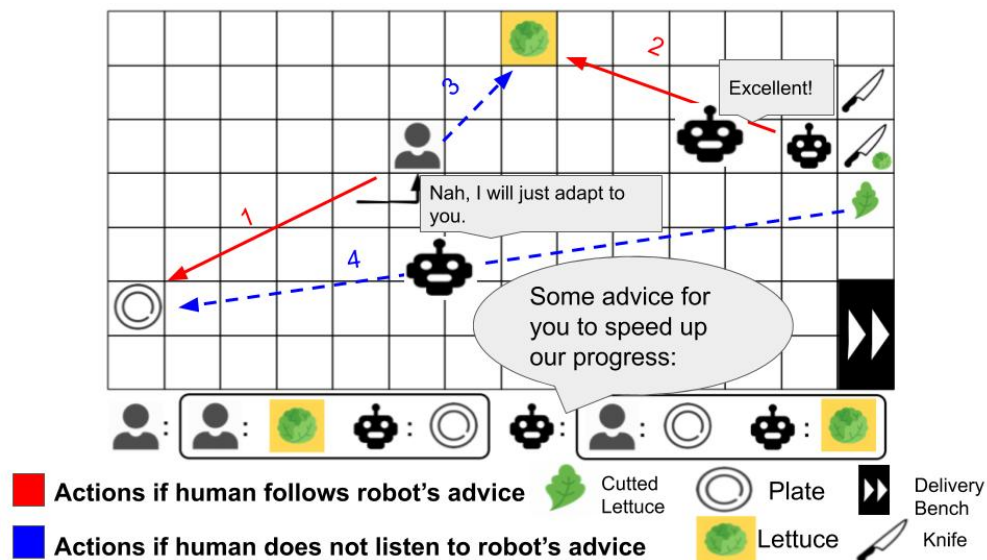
2

3

Excellent!

1

Nah, I will just adapt to you.

4

Some advice for you to speed up our progress:

: : :

: : :

Actions if human follows robot's advice

Cutted Lettuce

Plate

Delivery Bench

Actions if human does not listen to robot's advice

Lettuce

Knife